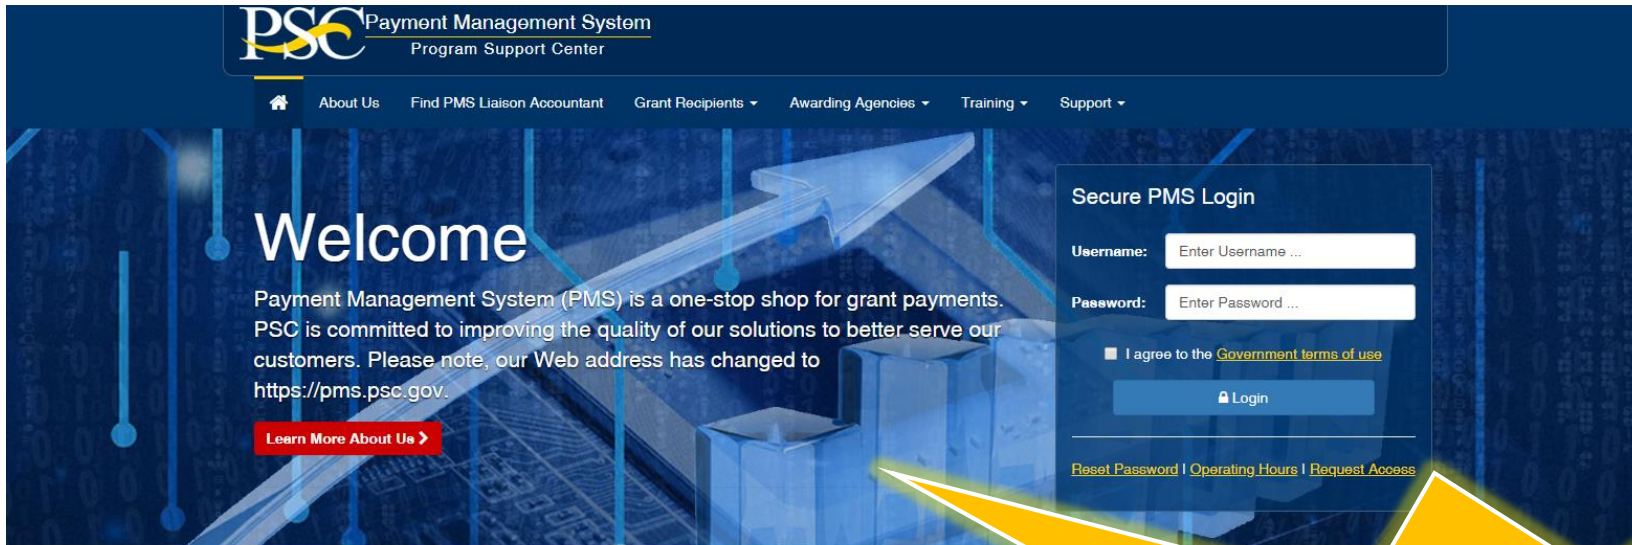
PSC Payment Management System
Program Support Center

About Us Find PMS Liaison Accountant Grant Recipients Awarding Agencies Training Support

Welcome

Payment Management System (PMS) is a one-stop shop for grant payments. PSC is committed to improving the quality of our solutions to better serve our customers. Please note, our Web address has changed to https://pms.psc.gov.

Learn More About Us

Secure PMS Login

Username: Enter Username ...

Password: Enter Password ...

I agree to the Government terms of use

Login

Reset Password | Operating Hours | Request Access